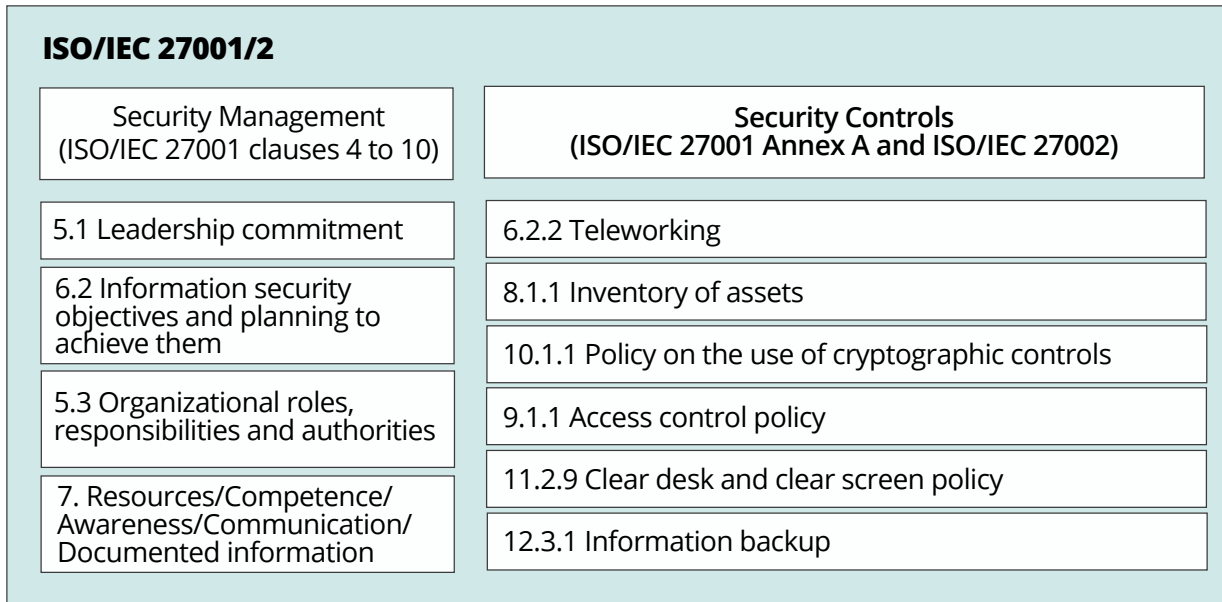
ISO/IEC 27001/2

Security Management (ISO/IEC 27001 clauses 4 to 10)

5.1 Leadership commitment

6.2 Information security objectives and planning to achieve them

5.3 Organizational roles, responsibilities and authorities

7. Resources/Competence/ Awareness/Communication/ Documented information

Security Controls (ISO/IEC 27001 Annex A and ISO/IEC 27002)

6.2.2 Teleworking

8.1.1 Inventory of assets

10.1.1 Policy on the use of cryptographic controls

9.1.1 Access control policy

11.2.9 Clear desk and clear screen policy

12.3.1 Information backup